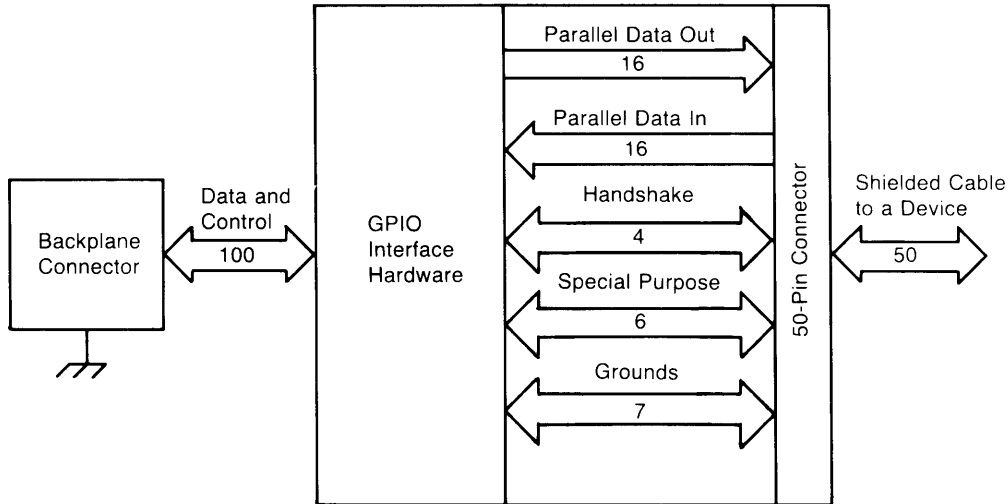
Backplane Connector

Data and Control

100

GPIO Interface Hardware

Parallel Data Out

16

Parallel Data In

16

Handshake

4

Special Purpose

6

Grounds

7

50-Pin Connector

Shielded Cable to a Device

50